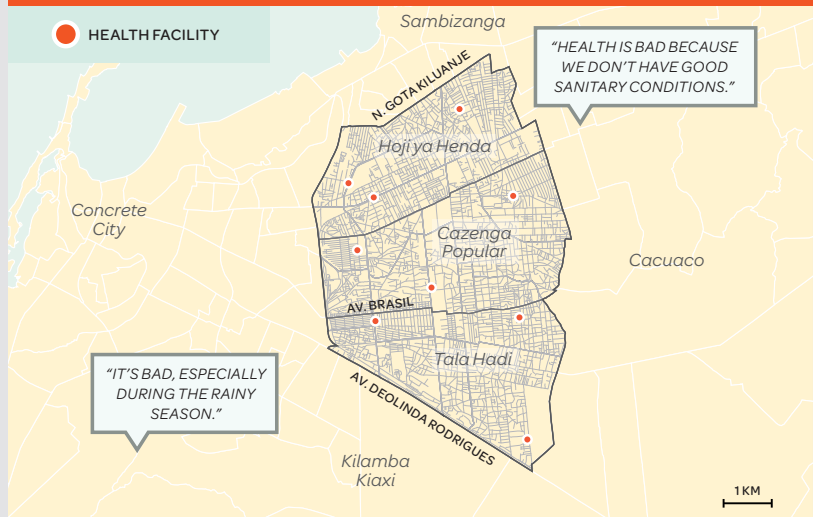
HEALTH FACILITY

Sambizanga

"HEALTH IS BAD BECAUSE WE DON'T HAVE GOOD SANITARY CONDITIONS."

N. GOTA KILUANJE

Hoji ya Henda

Concrete City

Cazenga Popular

Cacuaco

AV. BRASIL

Tala Hadi

"IT'S BAD, ESPECIALLY DURING THE RAINY SEASON."

AV. DEOLINDA RODRIGUES

Kilamba Kiaxi

1 KM